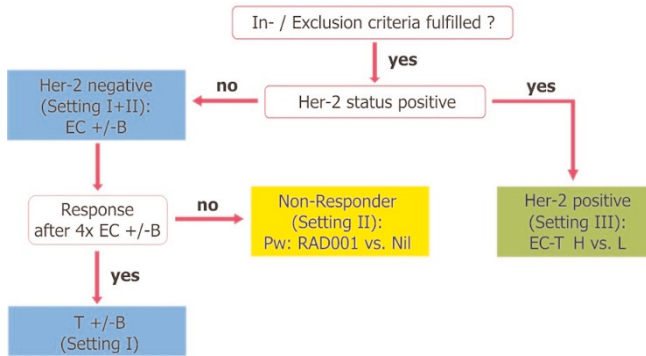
In- / Exclusion criteria fulfilled ?

yes

Her-2 negative (Setting I+II): EC +/-B

no

Her-2 status positive

yes

Response after 4x EC +/-B

no

Non-Responder (Setting II): Pw: RAD001 vs. Nil

Her-2 positive (Setting III): EC-T H vs. L

yes

T +/-B (Setting I)